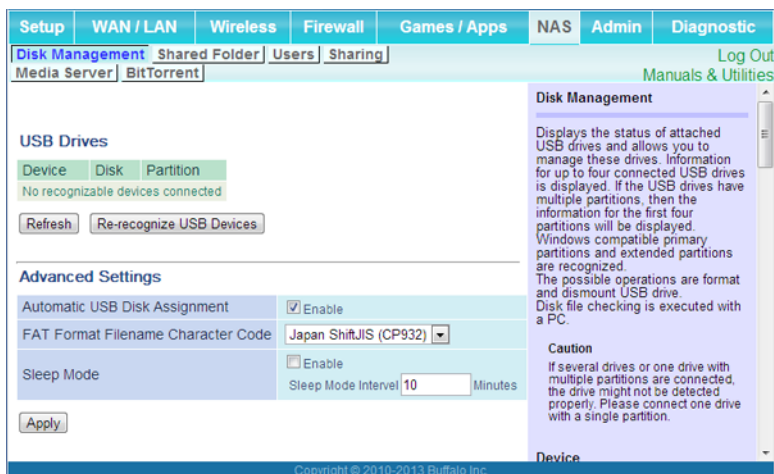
Setup | WAN / LAN | Wireless | Firewall | Games / Apps | NAS | Admin | Diagnostic

Disk Management | Shared Folder | Users | Sharing
Media Server | BitTorrent

Log Out
Manuals & Utilities

USB Drives

| Device | Disk | Partition |
|---|---|---|
| No recognizable devices connected | | |

Refresh | Re-recognize USB Devices

Advanced Settings

| Automatic USB Disk Assignment | Enable |
|---|---|
| FAT Format Filename Character Code | Japan ShiftJIS (CP932) |
| Sleep Mode | Enable<br>Sleep Mode Intervel 10 Minutes |

Apply

Disk Management

Displays the status of attached USB drives and allows you to manage these drives. Information for up to four connected USB drives is displayed. If the USB drives have multiple partitions, then the information for the first four partitions will be displayed. Windows compatible primary partitions and extended partitions are recognized.
The possible operations are format and dismount USB drive.
Disk file checking is executed with a PC.

Caution

If several drives or one drive with multiple partitions are connected, the drive might not be detected properly. Please connect one drive with a single partition.

Device

Copyright © 2010-2013 Buffalo Inc.